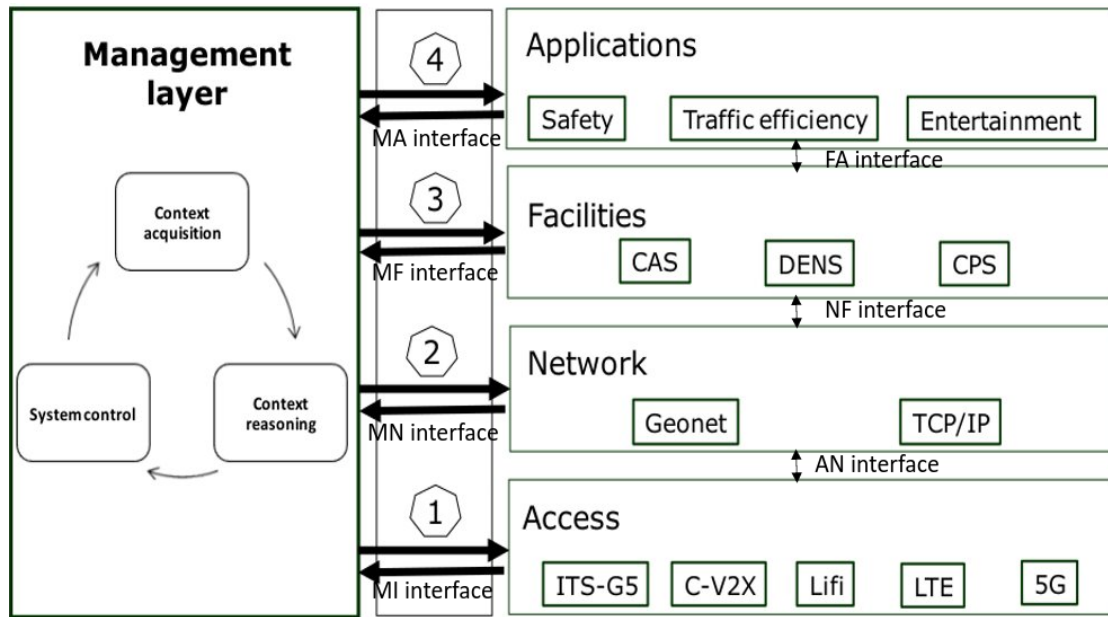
Management layer

Context acquisition

Context reasoning

System control

4

MA interface

3

MF interface

2

MN interface

1

MI interface

Applications

Safety

Traffic efficiency

Entertainment

FA interface

Facilities

CAS

DENS

CPS

NF interface

Network

Geonet

TCP/IP

AN interface

Access

ITS-G5

C-V2X

Lifi

LTE

5G